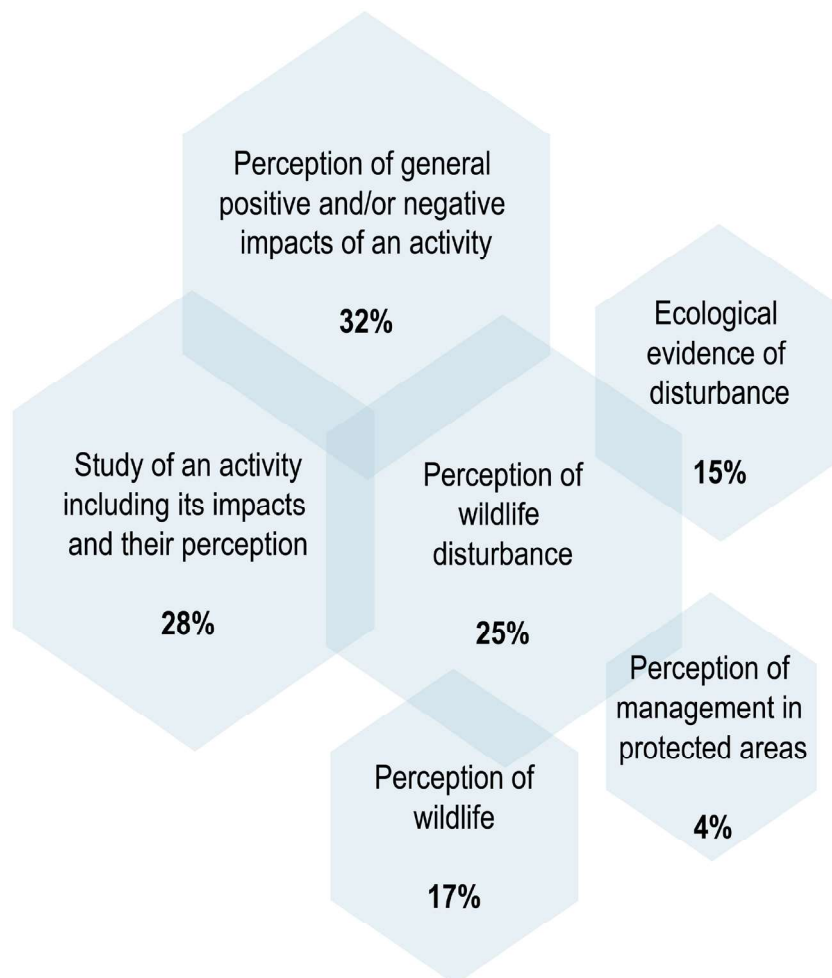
Perception of general positive and/or negative impacts of an activity

32%

Ecological evidence of disturbance

15%

Study of an activity including its impacts and their perception

28%

Perception of wildlife disturbance

25%

Perception of management in protected areas

4%

Perception of wildlife

17%